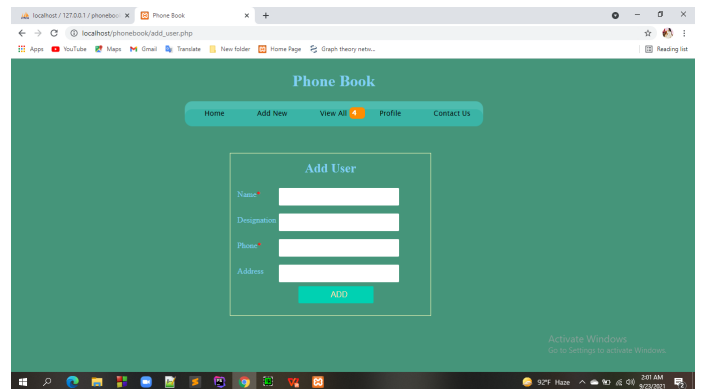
localhost / 127.0.0.1 / phonebo ×
Phone Book ×
+
localhost/phonebook/add_user.php
Apps YouTube Maps Gmail Translate New folder Home Page Graph theory netw...
Reading list

Phone Book

Home Add New View All 4 Profile Contact Us

Add User

Name*
Designation
Phone*
Address
ADD

Activate Windows
Go to Settings to activate Windows.

92°F Haze 2:01 AM 9/23/2021